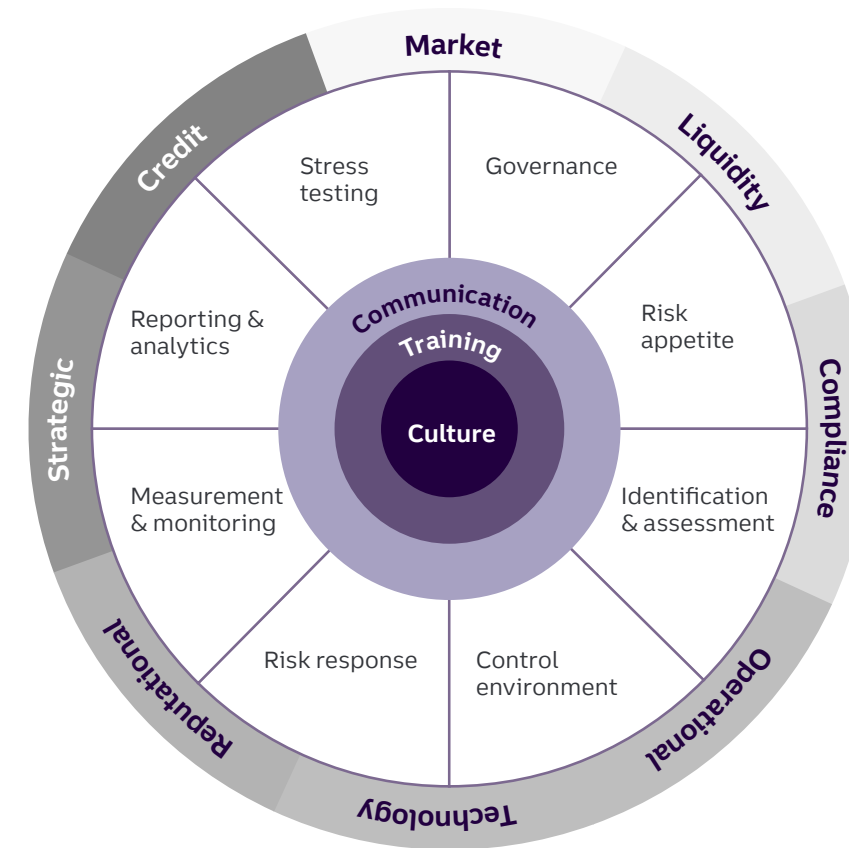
Market

Liquidity

Compliance

Operational

Technology

Reputational

Strategic

Credit

Stress testing

Governance

Risk appetite

Identification & assessment

Control environment

Risk response

Measurement & monitoring

Reporting & analytics

Communication

Training

Culture